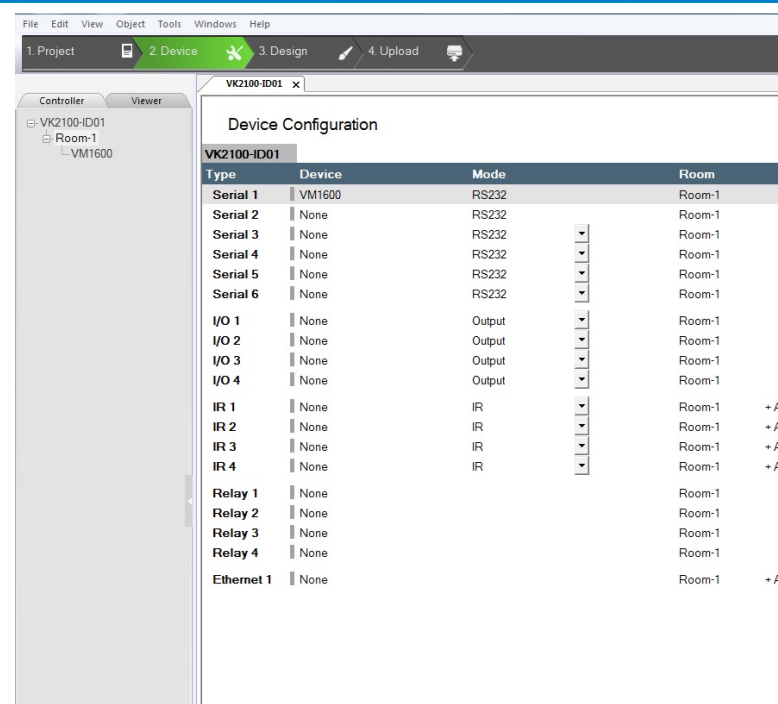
File Edit View Object Tools Windows Help

1. Project 2. Device 3. Design 4. Upload

Controller Viewer

VK2100-ID01
Room-1
VM1600

VK2100-ID01 ×

Device Configuration

VK2100-ID01

| Type | Device | Mode | Room | |
|---|---|---|---|---|
| Serial 1 | VM1600 | RS232 | Room-1 | |
| Serial 2 | None | RS232 | Room-1 | |
| Serial 3 | None | RS232 | Room-1 | |
| Serial 4 | None | RS232 | Room-1 | |
| Serial 5 | None | RS232 | Room-1 | |
| Serial 6 | None | RS232 | Room-1 | |
| I/O 1 | None | Output | Room-1 | |
| I/O 2 | None | Output | Room-1 | |
| I/O 3 | None | Output | Room-1 | |
| I/O 4 | None | Output | Room-1 | |
| IR 1 | None | IR | Room-1 | + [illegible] |
| IR 2 | None | IR | Room-1 | + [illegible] |
| IR 3 | None | IR | Room-1 | + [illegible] |
| IR 4 | None | IR | Room-1 | + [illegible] |
| Relay 1 | None | | Room-1 | |
| Relay 2 | None | | Room-1 | |
| Relay 3 | None | | Room-1 | |
| Relay 4 | None | | Room-1 | |
| Ethernet 1 | None | | Room-1 | + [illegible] |